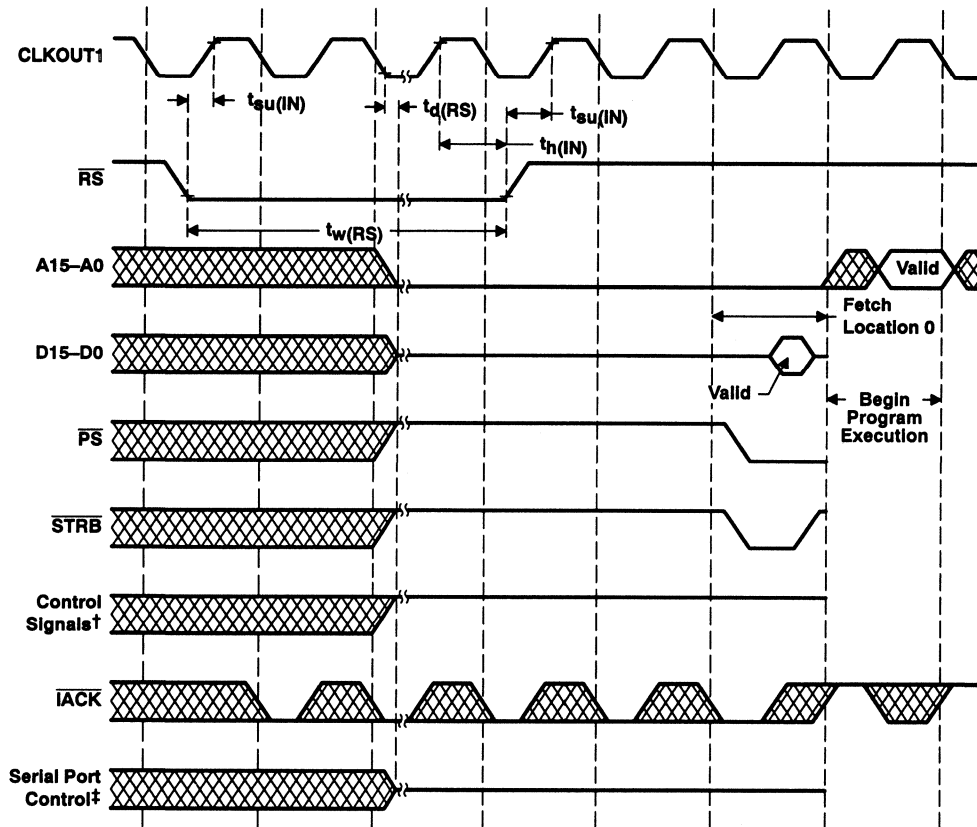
CLKOUT1

$t_{su(IN)}$

$t_{d(RS)}$

$t_{su(IN)}$

$t_{h(IN)}$

$\overline{RS}$

$t_{w(RS)}$

A15–A0

Valid

Fetch Location 0

D15–D0

Valid

Begin Program Execution

$\overline{PS}$

$\overline{STRB}$

Control Signals†

$\overline{IACK}$

Serial Port Control‡